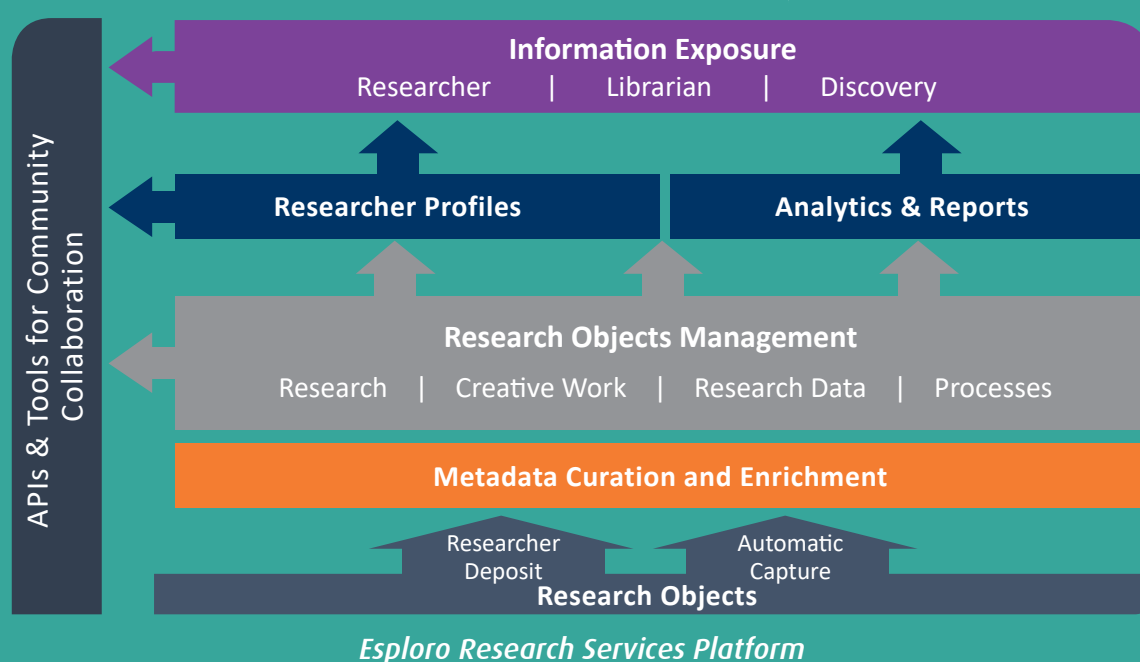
APIs & Tools for Community Collaboration

Information Exposure

Researcher | Librarian | Discovery

Researcher Profiles

Analytics & Reports

Research Objects Management

Research | Creative Work | Research Data | Processes

Metadata Curation and Enrichment

Researcher Deposit

Automatic Capture

Research Objects

Esploro Research Services Platform